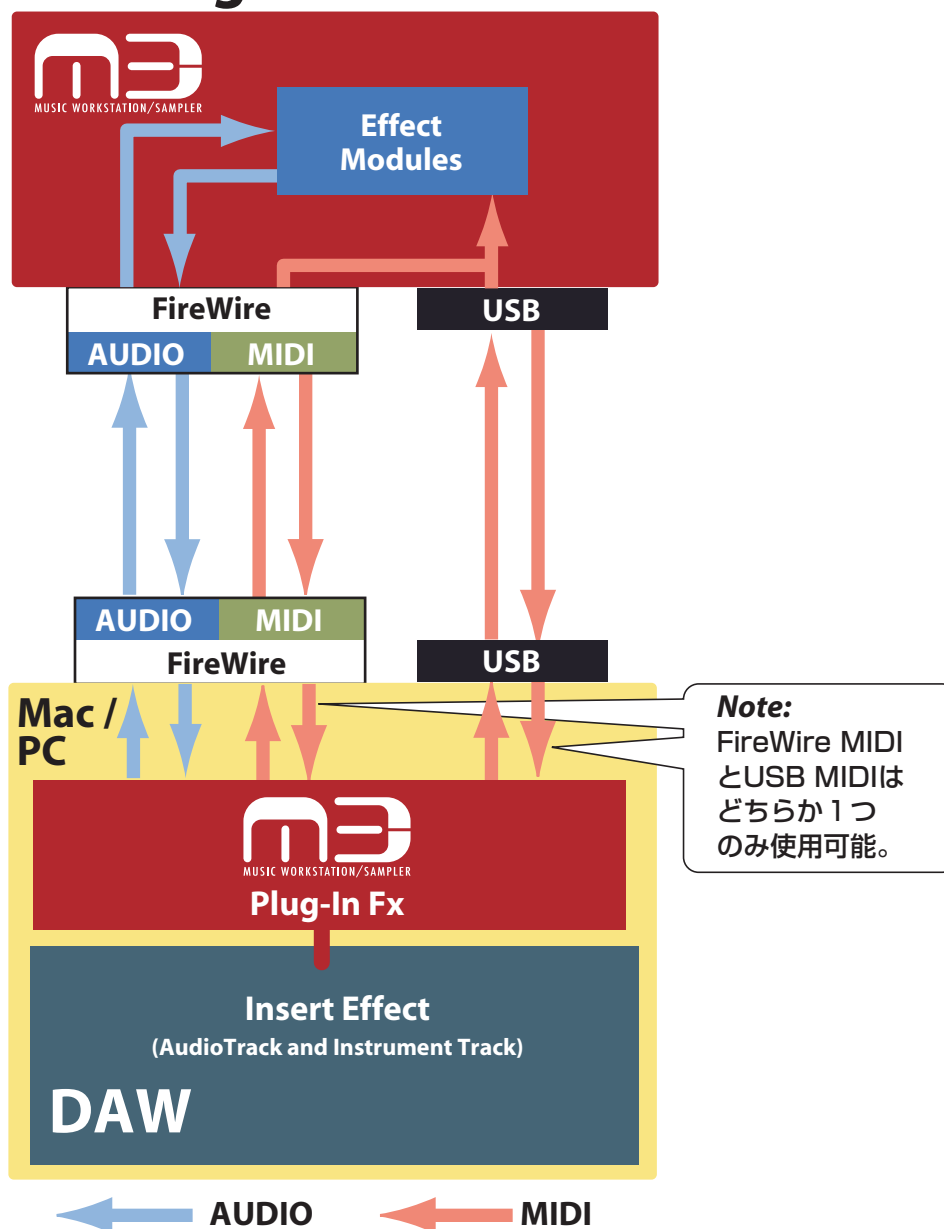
m3
MUSIC WORKSTATION/SAMPLER

Effect Modules

FireWire
AUDIO MIDI

USB

AUDIO MIDI
FireWire

USB

Mac / PC

Note:
FireWire MIDI とUSB MIDIは どちらか１つ のみ使用可能。

m3
MUSIC WORKSTATION/SAMPLER
Plug-In Fx

Insert Effect
(AudioTrack and Instrument Track)

DAW

AUDIO MIDI